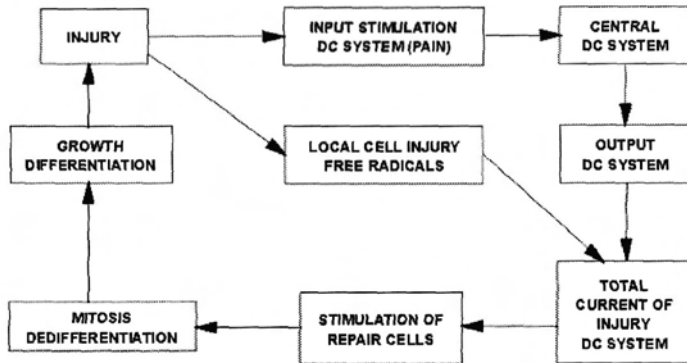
INJURY

INPUT STIMULATION DC SYSTEM (PAIN)

CENTRAL DC SYSTEM

GROWTH DIFFERENTIATION

LOCAL CELL INJURY FREE RADICALS

OUTPUT DC SYSTEM

MITOSIS DEDIFFERENTIATION

STIMULATION OF REPAIR CELLS

TOTAL CURRENT OF INJURY DC SYSTEM